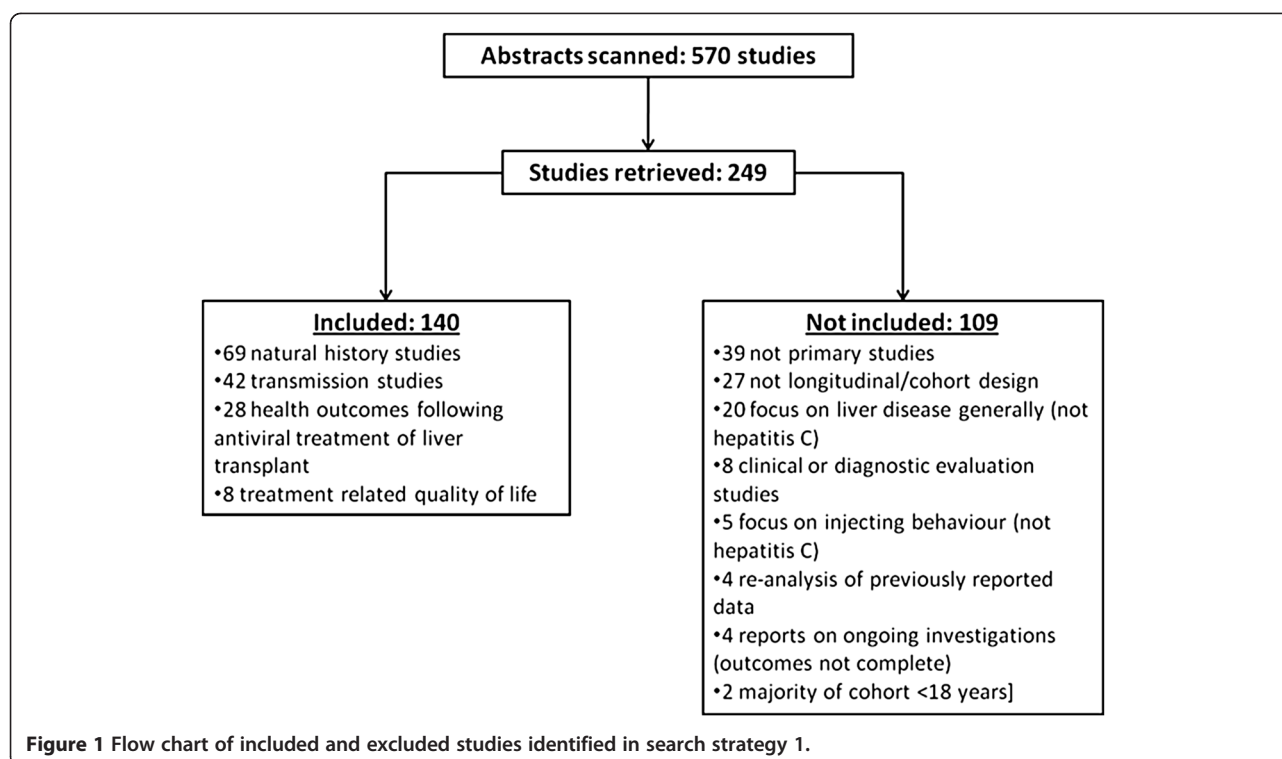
Abstracts scanned: 570 studies

Studies retrieved: 249

Included: 140

•69 natural history studies
•42 transmission studies
•28 health outcomes following antiviral treatment of liver transplant
•8 treatment related quality of life

Not included: 109

•39 not primary studies
•27 not longitudinal/cohort design
•20 focus on liver disease generally (not hepatitis C)
•8 clinical or diagnostic evaluation studies
•5 focus on injecting behaviour (not hepatitis C)
•4 re-analysis of previously reported data
•4 reports on ongoing investigations (outcomes not complete)
•2 majority of cohort <18 years]

Figure 1 Flow chart of included and excluded studies identified in search strategy 1.